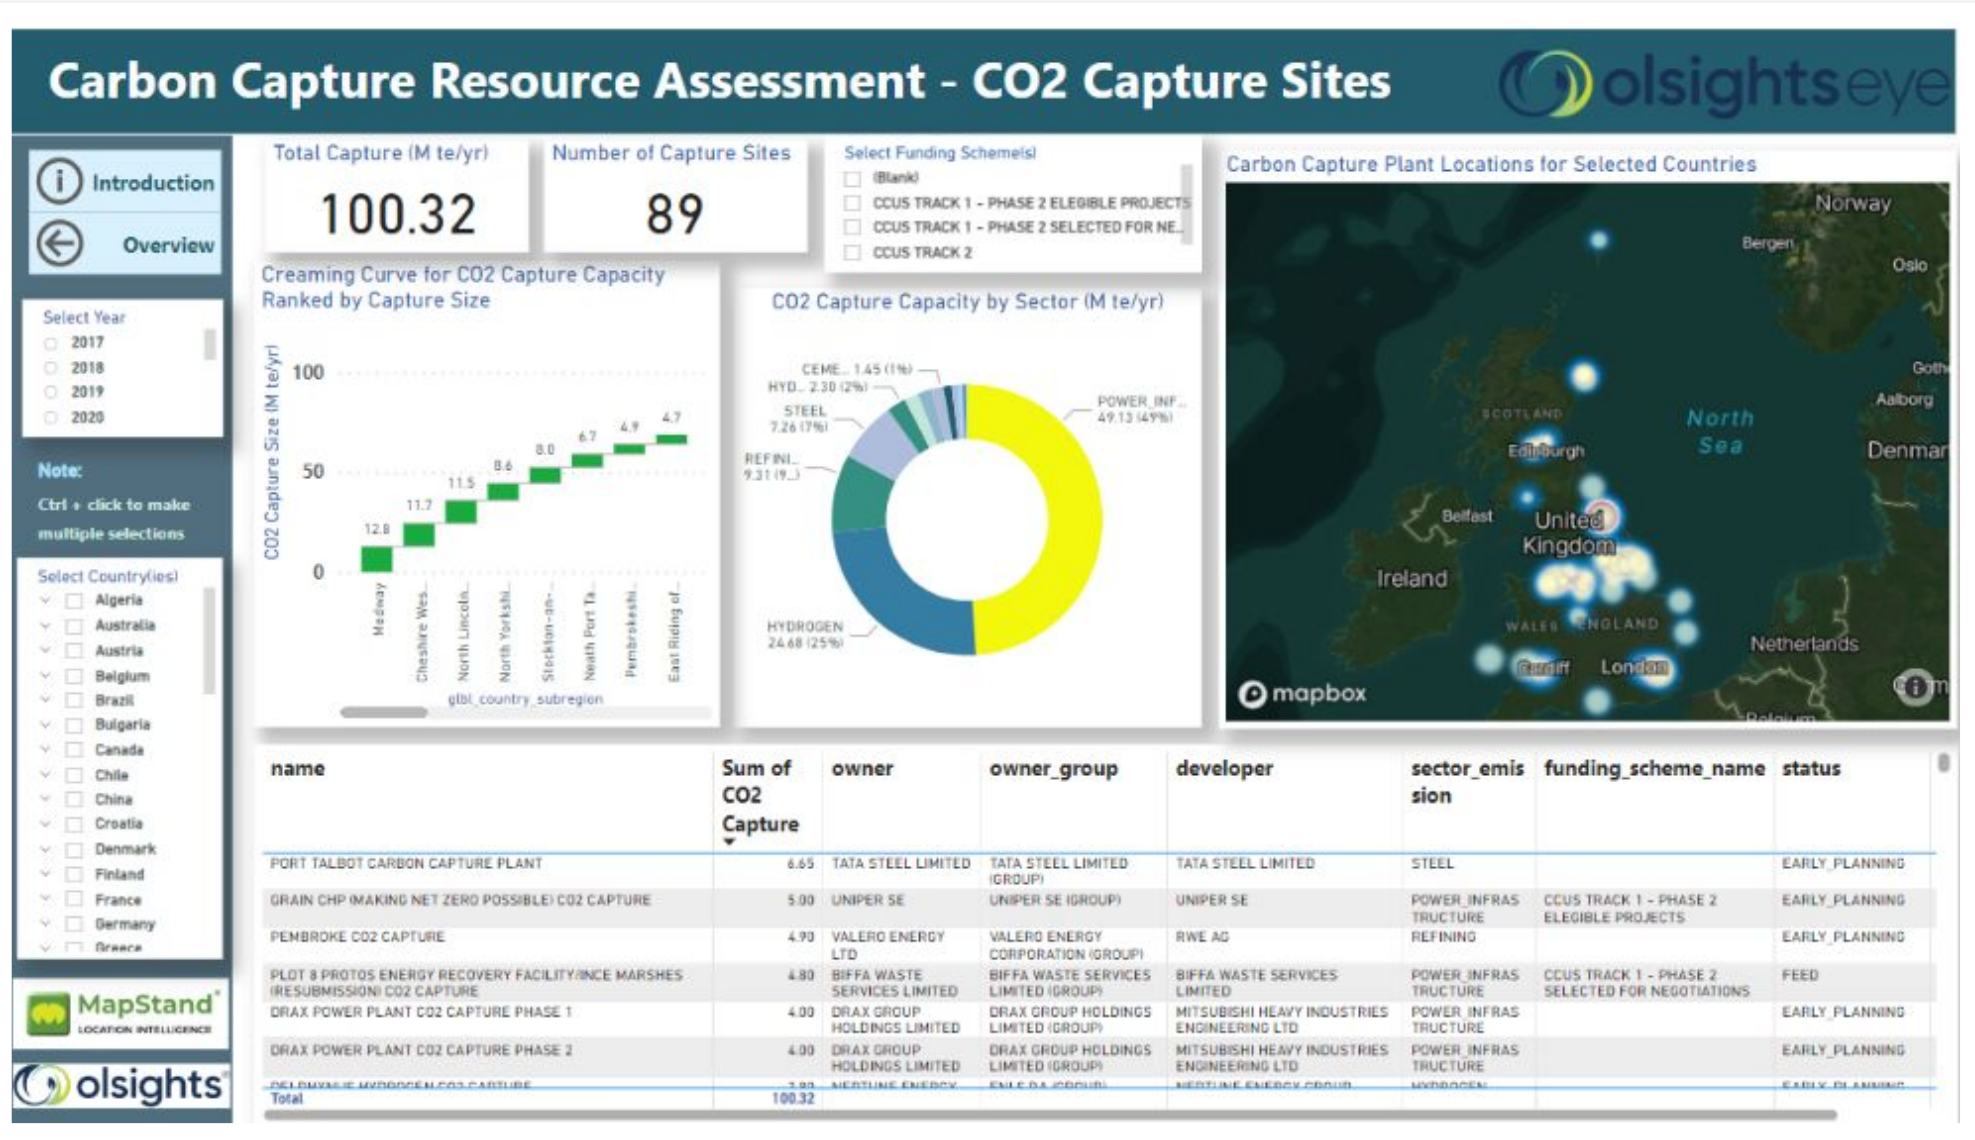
Carbon Capture Resource Assessment - CO2 Capture Sites

olsightseye

Introduction

Overview

Select Year
2017
2018
2019
2020

Note:
Ctrl + click to make multiple selections

Select Country(ies)
Algeria
Australia
Austria
Belgium
Brazil
Bulgaria
Canada
Chile
China
Croatia
Denmark
Finland
France
Germany
Greece

MapStand LOCATION INTELLIGENCE

olsights

Total Capture (M te/yr)
100.32

Number of Capture Sites
89

Select Funding Scheme(s)
(Blank)
CCUS TRACK 1 - PHASE 2 ELEGIBLE PROJECTS
CCUS TRACK 1 - PHASE 2 SELECTED FOR NE...
CCUS TRACK 2

Creaming Curve for CO2 Capture Capacity Ranked by Capture Size

CO2 Capture Size (M te/yr)
100
50
0
12.8
11.7
11.5
8.6
8.0
6.7
4.9
4.7
Medway
Cheshire Wes...
North Lincoln...
North Yorkshi...
Stockton-on-...
Neath Port Ta...
Pembrokeshi...
East Riding of...
glbl_country_subregion

CO2 Capture Capacity by Sector (M te/yr)
CEME... 1.45 (1%)
HYD... 2.30 (2%)
STEEL 7.26 (7%)
REFINI... 9.31 (9...)
POWER_INF... 49.13 (49%)
HYDROGEN 24.68 (25%)

Carbon Capture Plant Locations for Selected Countries
Norway
Bergen
Oslo
Goth
Aalborg
North Sea
Denmar
SCOTLAND
Edinburgh
Belfast
United Kingdom
Ireland
WALES
ENGLAND
Netherlands
Cardiff
London
Belgium
mapbox

| name | Sum of CO2 Capture | owner | owner_group | developer | sector_emission | funding_scheme_name | status |
|---|---|---|---|---|---|---|---|
| PORT TALBOT CARBON CAPTURE PLANT | 6.65 | TATA STEEL LIMITED | TATA STEEL LIMITED (GROUP) | TATA STEEL LIMITED | STEEL | | EARLY_PLANNING |
| GRAIN CHP (MAKING NET ZERO POSSIBLE) CO2 CAPTURE | 5.00 | UNIPER SE | UNIPER SE (GROUP) | UNIPER SE | POWER_INFRASTRUCTURE | CCUS TRACK 1 - PHASE 2 ELEGIBLE PROJECTS | EARLY_PLANNING |
| PEMBROKE CO2 CAPTURE | 4.90 | VALERO ENERGY LTD | VALERO ENERGY CORPORATION (GROUP) | RWE AG | REFINING | | EARLY_PLANNING |
| PLOT 8 PROTOS ENERGY RECOVERY FACILITY/INCE MARSHES (RESUBMISSION) CO2 CAPTURE | 4.80 | BIFFA WASTE SERVICES LIMITED | BIFFA WASTE SERVICES LIMITED (GROUP) | BIFFA WASTE SERVICES LIMITED | POWER_INFRASTRUCTURE | CCUS TRACK 1 - PHASE 2 SELECTED FOR NEGOTIATIONS | FEED |
| DRAX POWER PLANT CO2 CAPTURE PHASE 1 | 4.00 | DRAX GROUP HOLDINGS LIMITED | DRAX GROUP HOLDINGS LIMITED (GROUP) | MITSUBISHI HEAVY INDUSTRIES ENGINEERING LTD | POWER_INFRASTRUCTURE | | EARLY_PLANNING |
| DRAX POWER PLANT CO2 CAPTURE PHASE 2 | 4.00 | DRAX GROUP HOLDINGS LIMITED | DRAX GROUP HOLDINGS LIMITED (GROUP) | MITSUBISHI HEAVY INDUSTRIES ENGINEERING LTD | POWER_INFRASTRUCTURE | | EARLY_PLANNING |
| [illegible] | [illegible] | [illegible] | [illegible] | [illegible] | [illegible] | | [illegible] |
| Total | 100.32 | | | | | | |